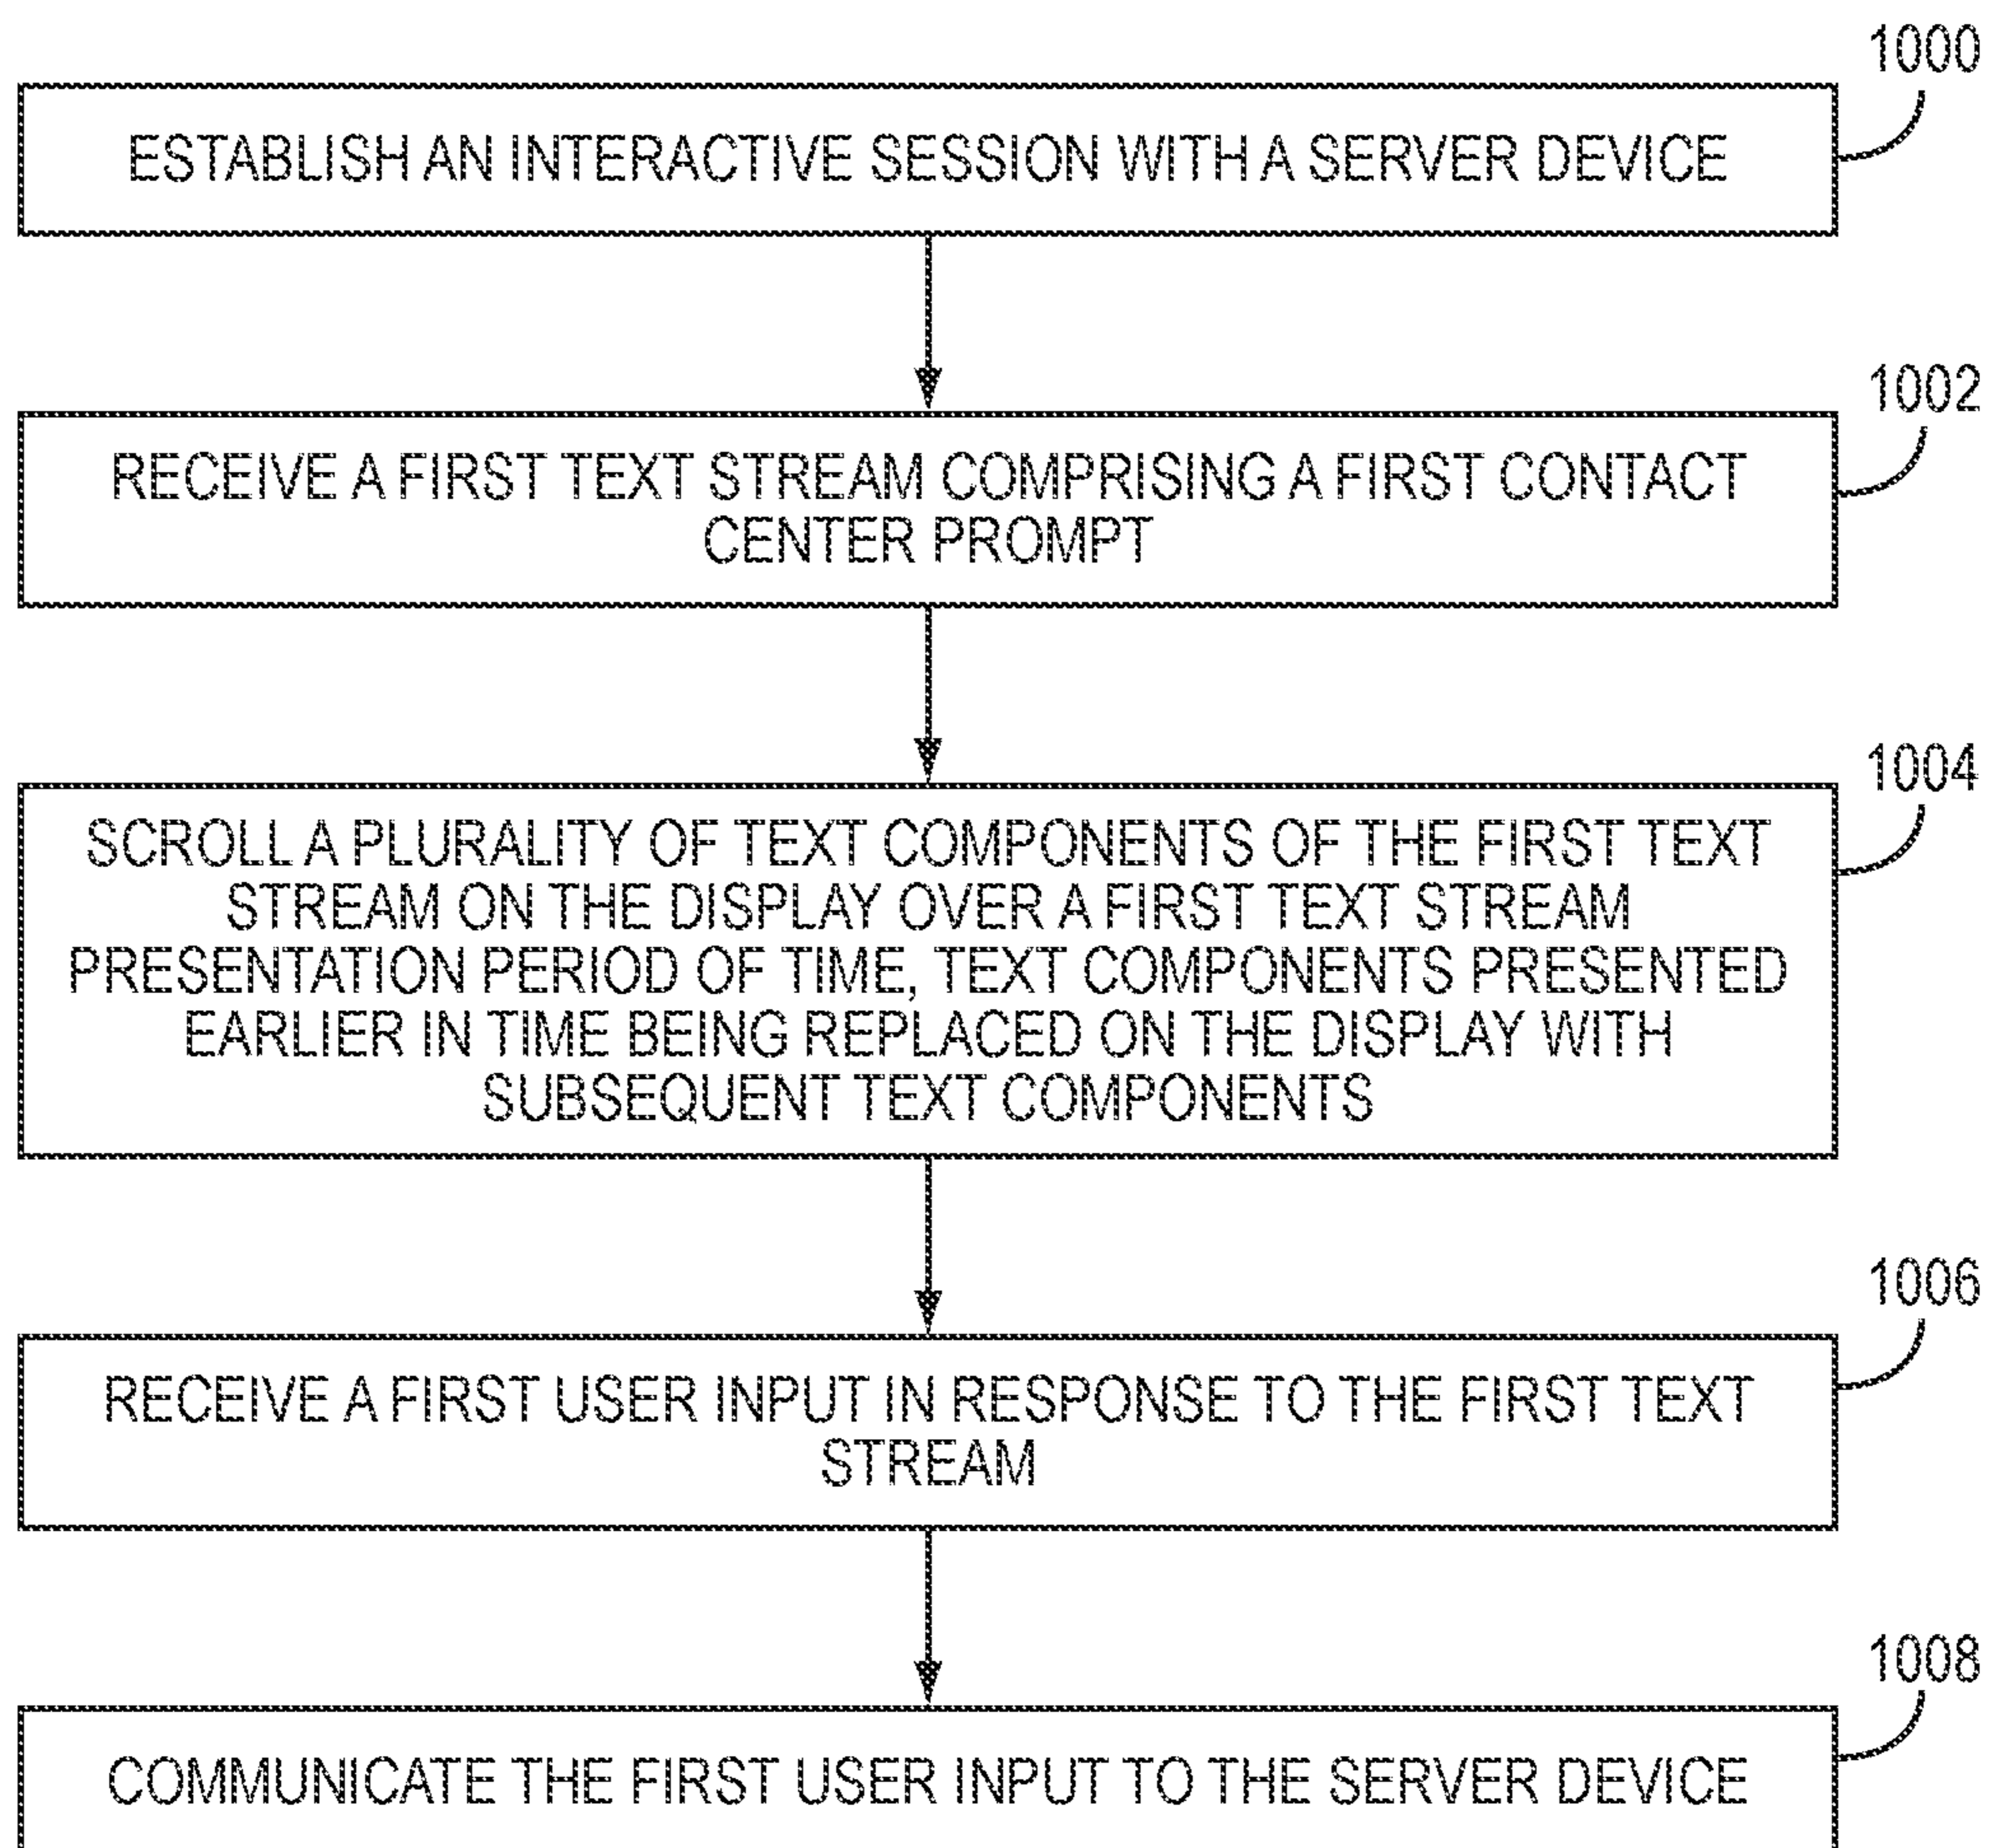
1000

ESTABLISH AN INTERACTIVE SESSION WITH A SERVER DEVICE

1002

RECEIVE A FIRST TEXT STREAM COMPRISING A FIRST CONTACT CENTER PROMPT

1004

SCROLL A PLURALITY OF TEXT COMPONENTS OF THE FIRST TEXT STREAM ON THE DISPLAY OVER A FIRST TEXT STREAM PRESENTATION PERIOD OF TIME, TEXT COMPONENTS PRESENTED EARLIER IN TIME BEING REPLACED ON THE DISPLAY WITH SUBSEQUENT TEXT COMPONENTS

1006

RECEIVE A FIRST USER INPUT IN RESPONSE TO THE FIRST TEXT STREAM

1008

COMMUNICATE THE FIRST USER INPUT TO THE SERVER DEVICE